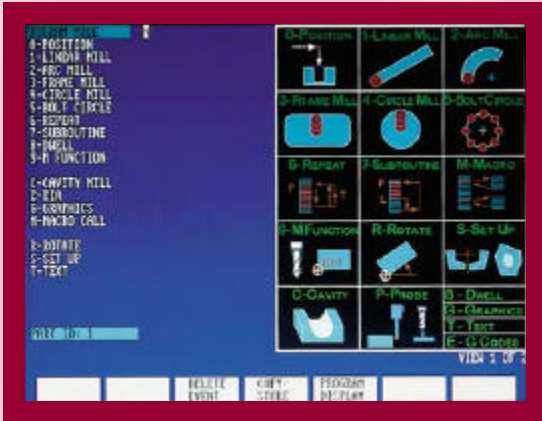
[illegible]
0-POSITION
1-LINEAR MILL
2-ARC MILL
3-FRAME MILL
4-CIRCLE MILL
5-BOLT CIRCLE
6-REPEAT
7-SUBROUTINE
8-DWELL
9-M FUNCTION

C-CAVITY MILL
D-DIA
G-GRAPHICS
M-MACRO CALL

R-ROTATE
S-SET UP
T-TEXT

PART ID: 1

0-POSITION | 1-LINEAR MILL | 2-ARC MILL
3-FRAME MILL | 4-CIRCLE MILL | 5-BOLT CIRCLE
6-REPEAT | 7-SUBROUTINE | M-MACRO
9-MFUNCTION | R-ROTATE | S-SET UP
C-CAVITY | P-PROBE | 8 - DWELL
G - GRAPHICS
T - TEXT
E - G CODES

VIEW 1 OF 2

DELETE EVENT | COPY STORE | PROGRAM DISPLAY